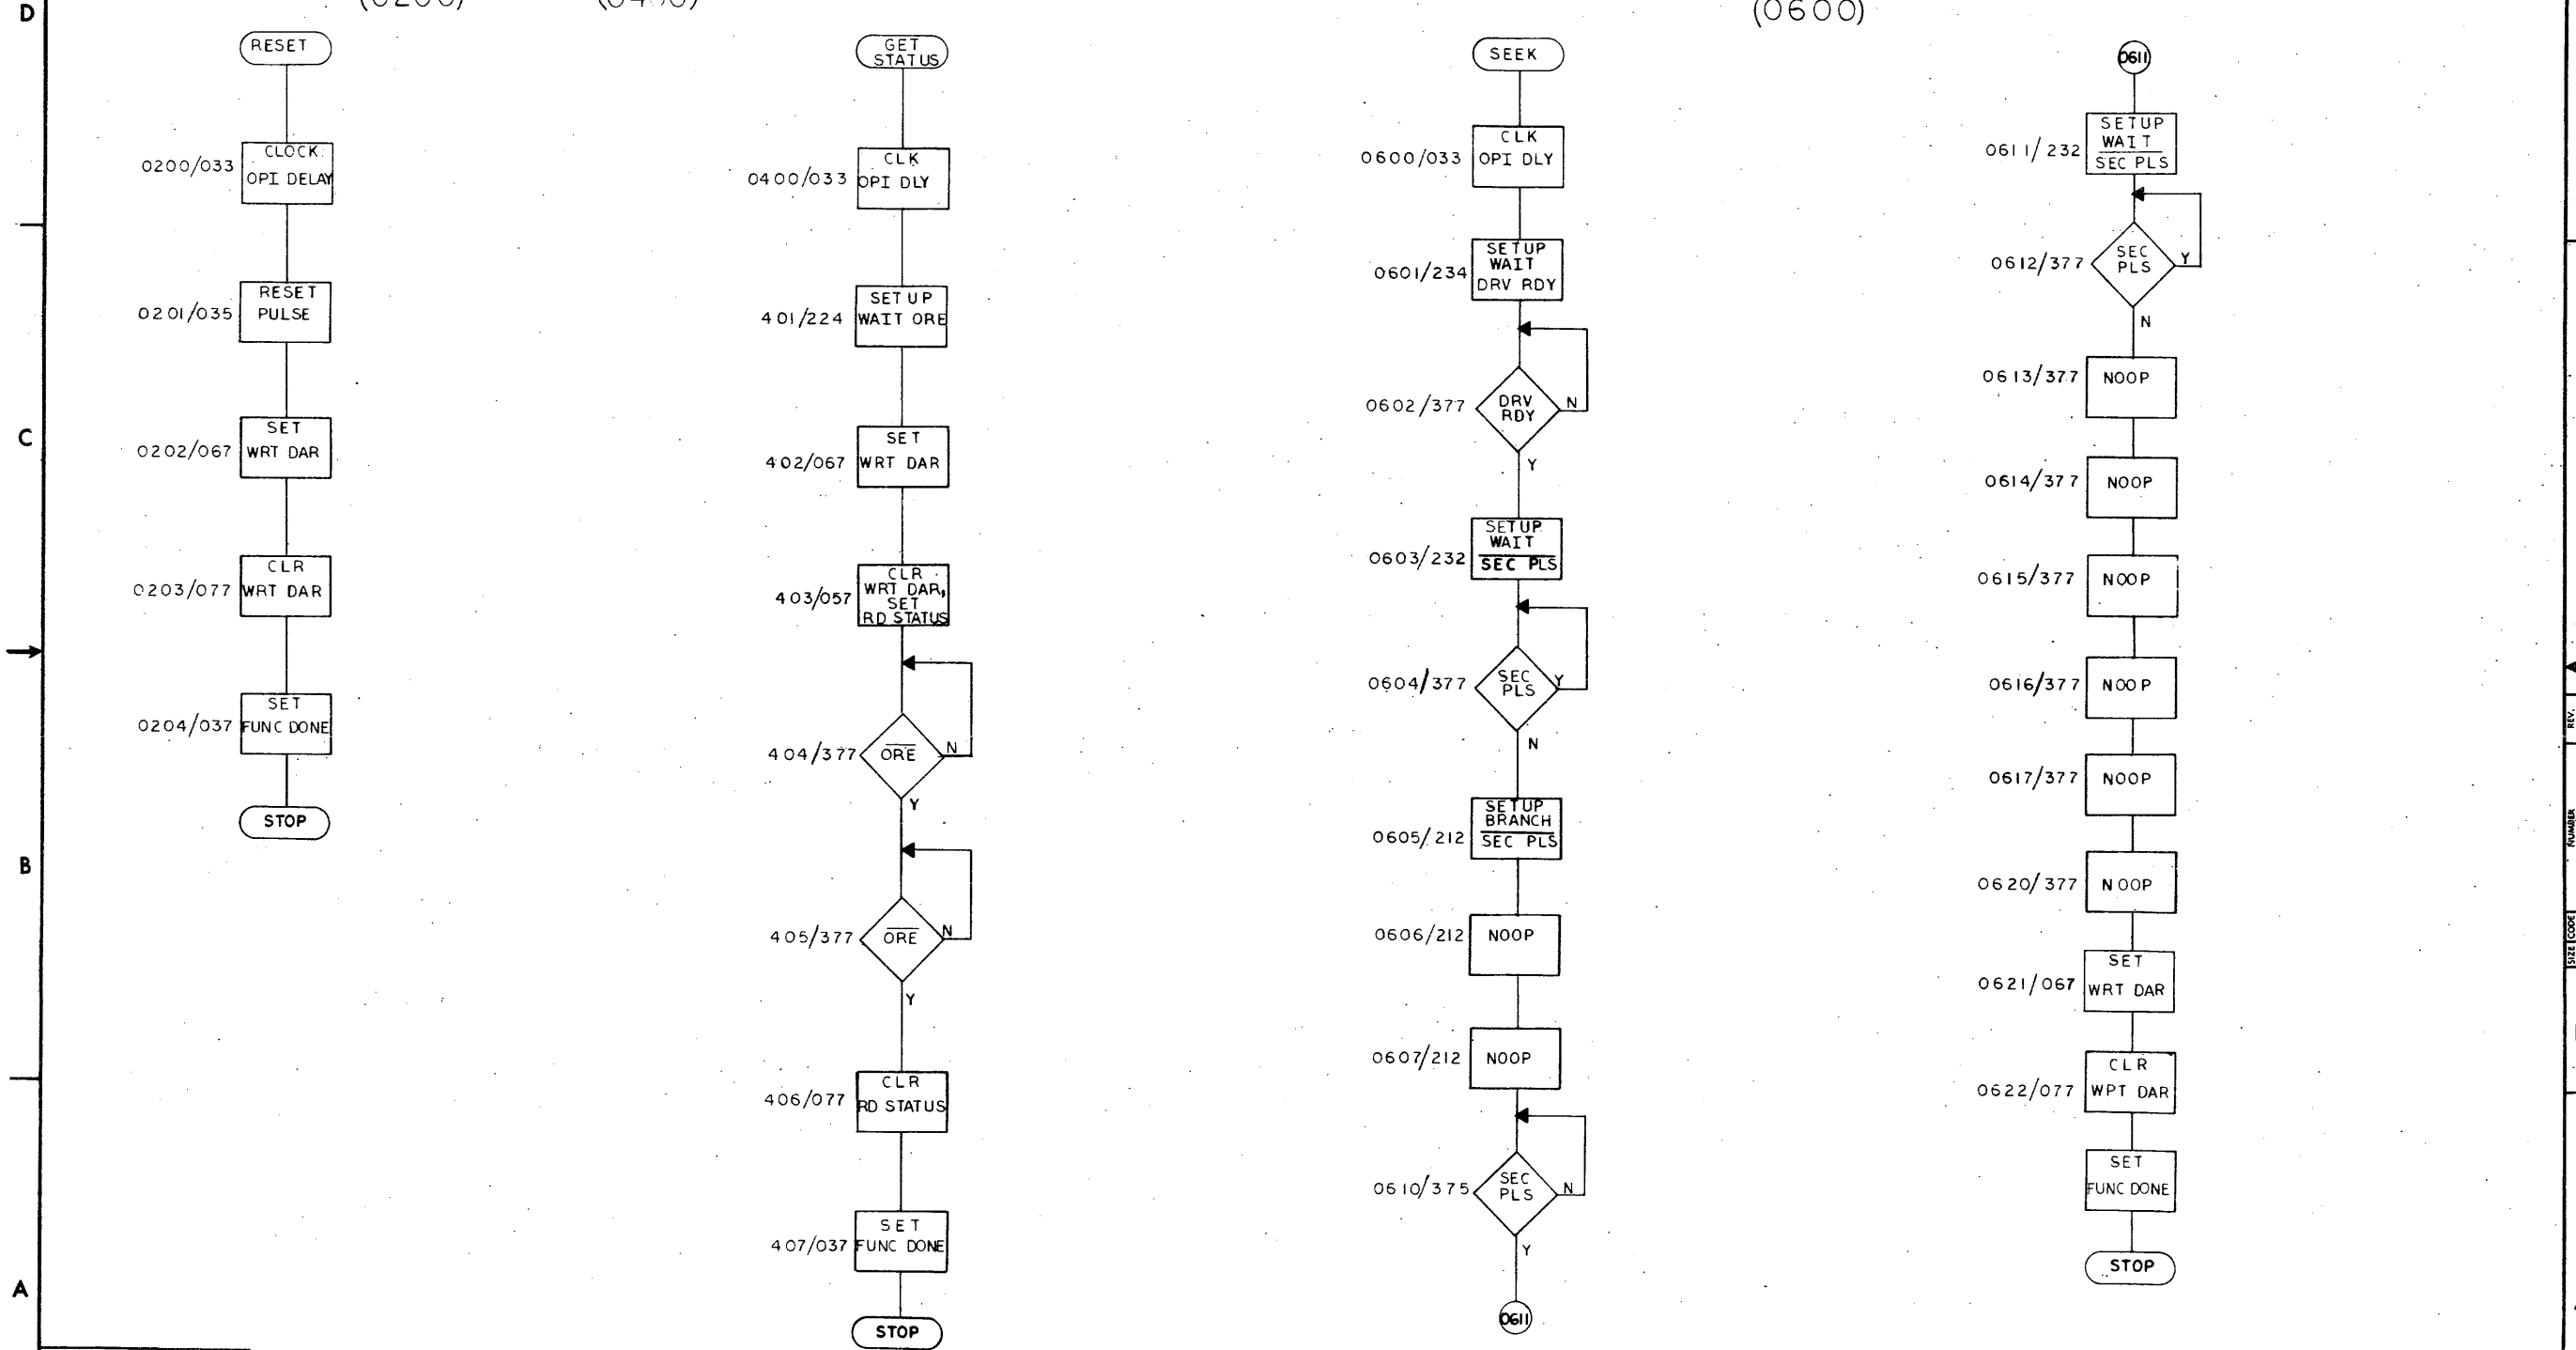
D

(0200)

(0400)

(0600)

RESET

0200/033 CLOCK OPI DELAY

0201/035 RESET PULSE

C

0202/067 SET WRT DAR

0203/077 CLR WRT DAR

0204/037 SET FUNC DONE

STOP

B

A

GET STATUS

0400/033 CLK OPI DLY

401/224 SET UP WAIT ORE

402/067 SET WRT DAR

403/057 CLR WRT DAR, SET RD STATUS

404/377 $\overline{ORE}$ N Y

405/377 $\overline{ORE}$ N Y

406/077 CLR RD STATUS

407/037 SET FUNC DONE

STOP

SEEK

0600/033 CLK OPI DLY

0601/234 SETUP WAIT DRV RDY

0602/377 DRV RDY N Y

0603/232 SETUP WAIT $\overline{SEC\ PLS}$

0604/377 SEC PLS Y N

0605/212 SETUP BRANCH $\overline{SEC\ PLS}$

0606/212 NOOP

0607/212 NOOP

0610/375 SEC PLS N Y

0611

0611

0611/232 SETUP WAIT $\overline{SEC\ PLS}$

0612/377 SEC PLS Y N

0613/377 NOOP

0614/377 NOOP

0615/377 NOOP

0616/377 NOOP

0617/377 NOOP

0620/377 NOOP

0621/067 SET WRT DAR

0622/077 CLR WPT DAR

SET FUNC DONE

STOP

REV.

NUMBER

SIZE CODE